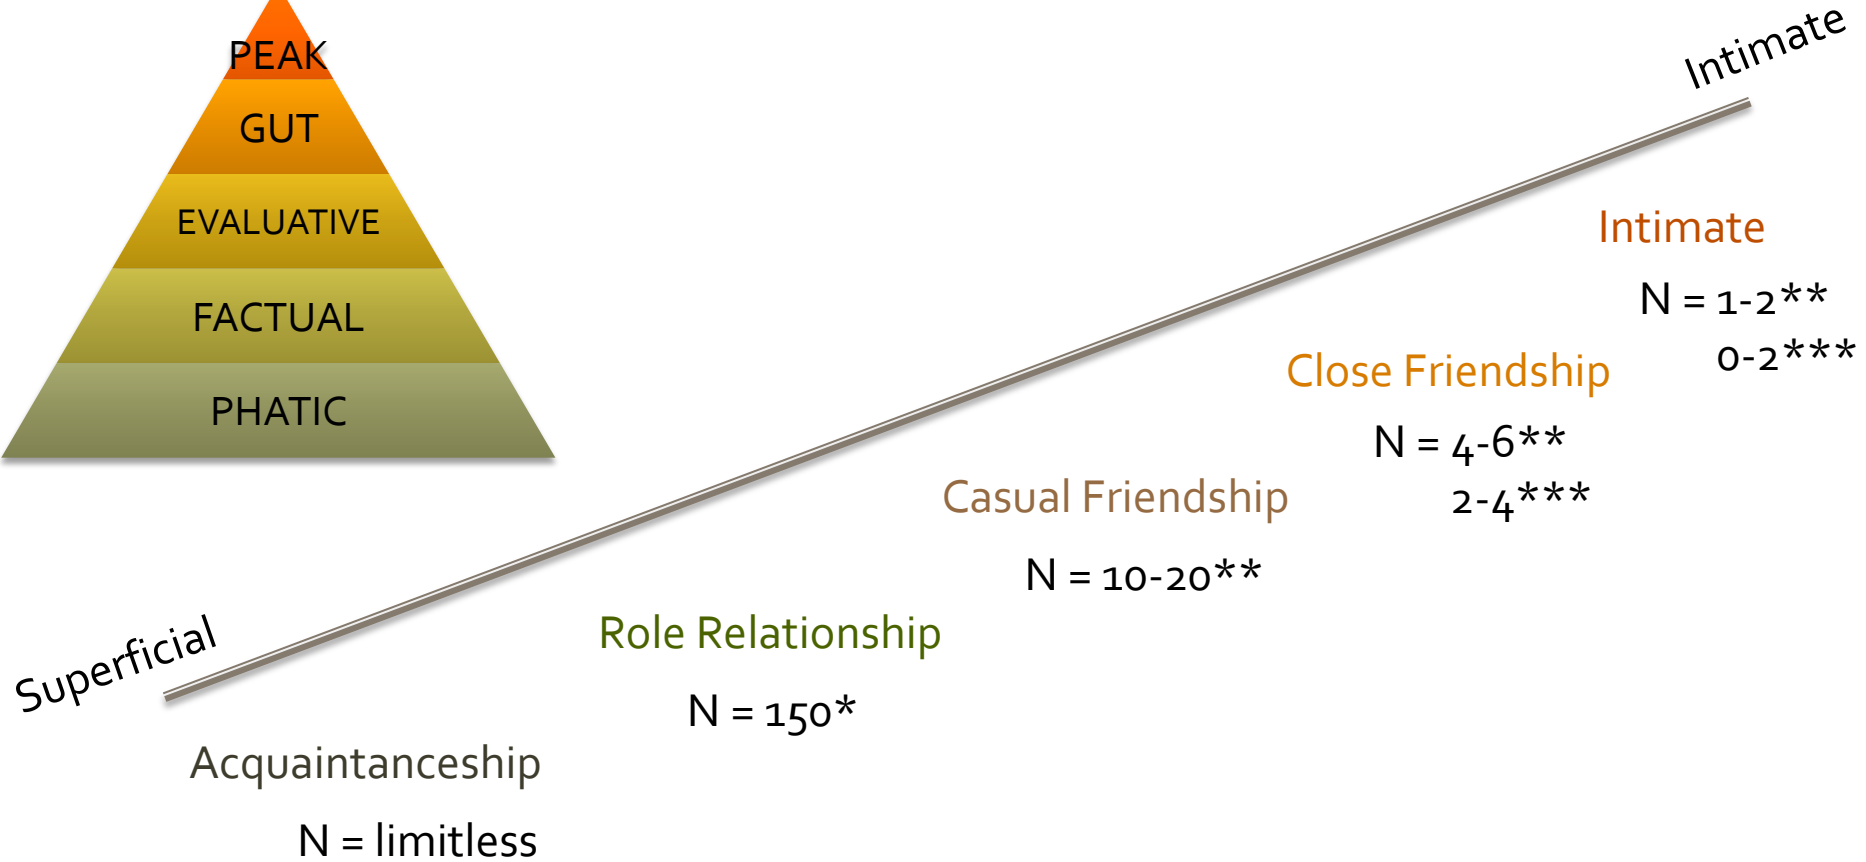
PEAK
GUT
EVALUATIVE
FACTUAL
PHATIC

Intimate

Intimate
N = 1-2**
0-2***

Close Friendship
N = 4-6**
2-4***

Casual Friendship
N = 10-20**

Role Relationship
N = 150*

Superficial

Acquaintanceship
N = limitless